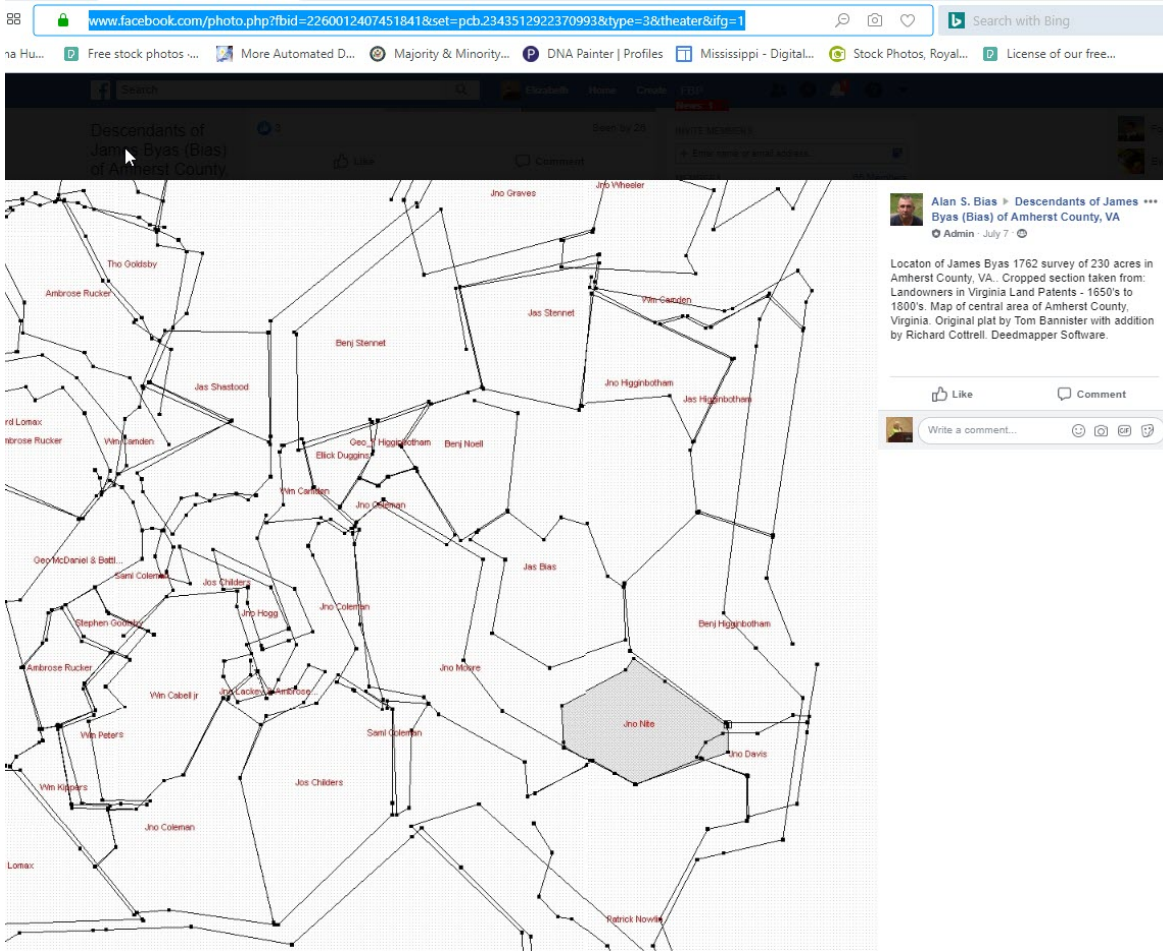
www.facebook.com/photo.php?fbid=2260012407451841&set=pcb.2343512922370993&type=3&theater&ifg=1

Search with Bing

na Hu... Free stock photos -... More Automated D... Majority & Minority... DNA Painter | Profiles Mississippi - Digital... Stock Photos, Royal... License of our free...

Descendants of James Byas (Bias) of Amherst County

Like Comment

Jno Graves
Jno Wheeler
Tho Goldsby
Ambrose Rucker
Wm Camden
Jas Stennet
Benj Stennet
Jas Shastood
Jno Higginbotham
Jas Higginbotham
rd Lomax
mbrose Rucker
Wm Camden
Geo Higginbotham
Ellick Duggins
Benj Noell
Wm Camden
Jno Coleman
Geo McDaniel & Batt...
Saml Coleman
Jos Childers
Jas Bias
Jno Hogg
Jno Coleman
Stephen Goosby
Benj Higginbotham
Ambrose Rucker
Jno Moore
Wm Cabell jr
Jno Lackey & Ambrose...
Jno Nite
Wm Peters
Saml Coleman
Jno Davis
Jos Childers
Wm Kippers
Jno Coleman
Lomax
Patrick Nowlin

Alan S. Bias ▸ Descendants of James Byas (Bias) of Amherst County, VA
Admin · July 7 ·

Locaton of James Byas 1762 survey of 230 acres in Amherst County, VA.. Cropped section taken from: Landowners in Virginia Land Patents - 1650's to 1800's. Map of central area of Amherst County, Virginia. Original plat by Tom Bannister with addition by Richard Cottrell. Deedmapper Software.

Like Comment

Write a comment...